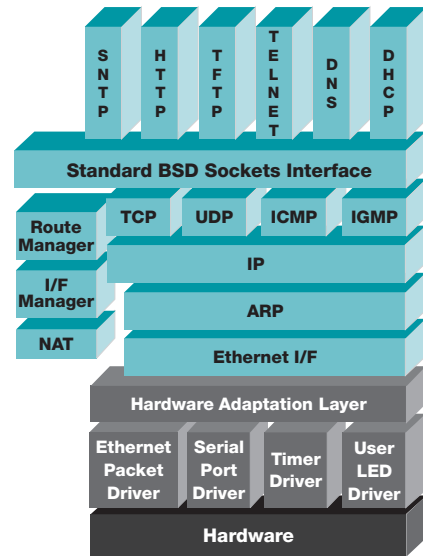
SNTP

HTTP

TFTP

TELNET

DNS

DHCP

Standard BSD Sockets Interface

Route Manager

TCP

UDP

ICMP

IGMP

I/F Manager

IP

ARP

NAT

Ethernet I/F

Hardware Adaptation Layer

Ethernet Packet Driver

Serial Port Driver

Timer Driver

User LED Driver

Hardware